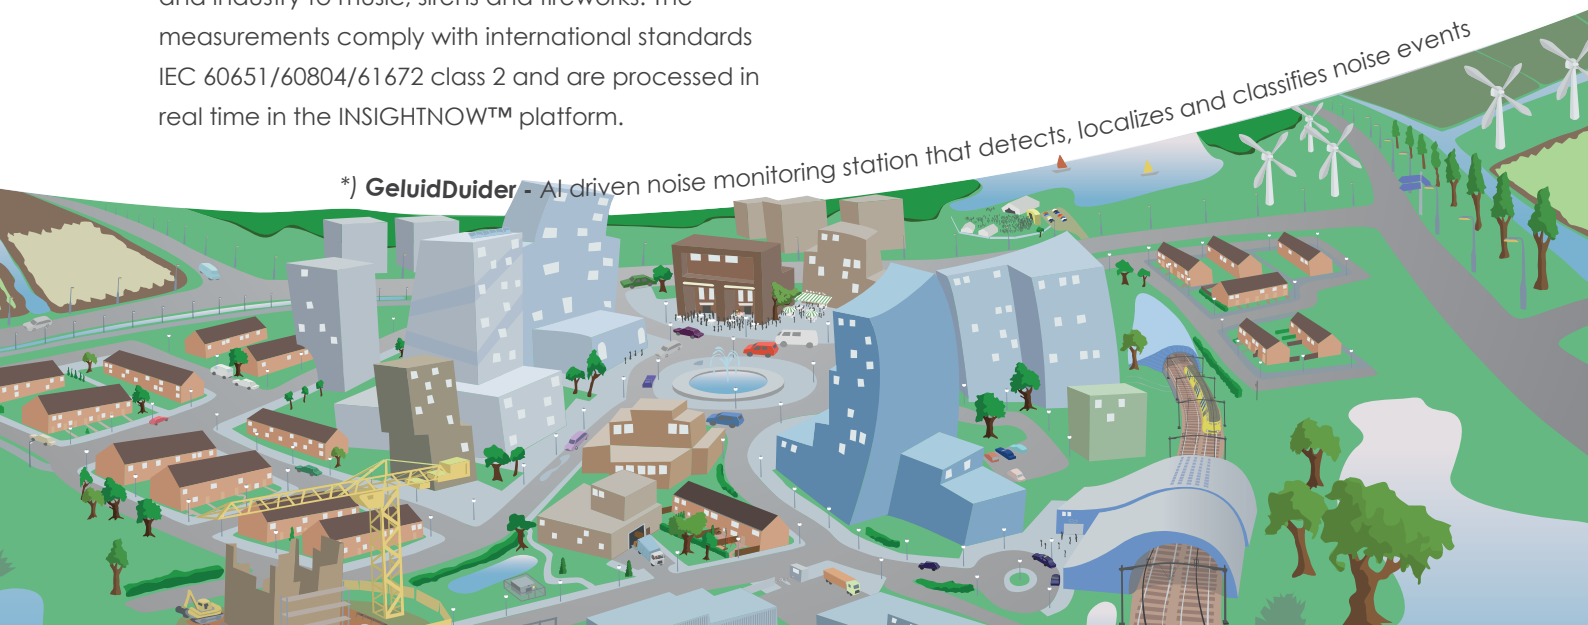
measurements comply with international standards IEC 60651/60804/61672 class 2 and are processed in real time in the INSIGHTNOW™ platform.

*) **GeluidDuider** - AI driven noise monitoring station that detects, localizes and classifies noise events